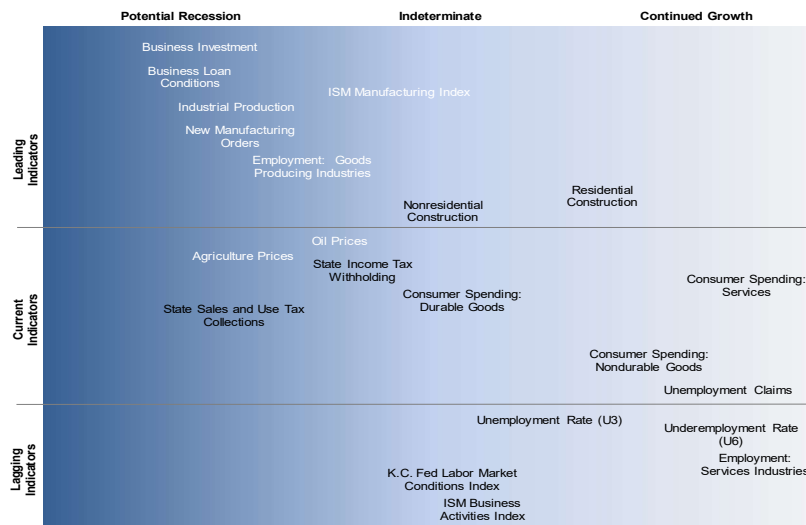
Potential Recession
Indeterminate
Continued Growth

Leading Indicators

Business Investment
Business Loan Conditions
Industrial Production
ISM Manufacturing Index
New Manufacturing Orders
Employment: Goods Producing Industries
Residential Construction
Nonresidential Construction

Current Indicators

Oil Prices
Agriculture Prices
State Income Tax Withholding
Consumer Spending: Services
Consumer Spending: Durable Goods
State Sales and Use Tax Collections
Consumer Spending: Nondurable Goods
Unemployment Claims

Lagging Indicators

Unemployment Rate (U3)
Underemployment Rate (U6)
Employment: Services Industries
K.C. Fed Labor Market Conditions Index
ISM Business Activities Index